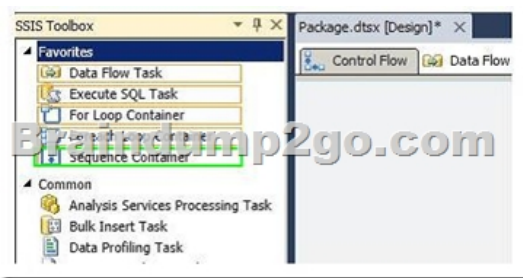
SSIS Toolbox
Package.dtsx [Design]* ×
Favorites
Data Flow Task
Execute SQL Task
For Loop Container
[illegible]
Sequence Container
Control Flow
Data Flow
Braindump2go.com
Common
Analysis Services Processing Task
Bulk Insert Task
Data Profiling Task